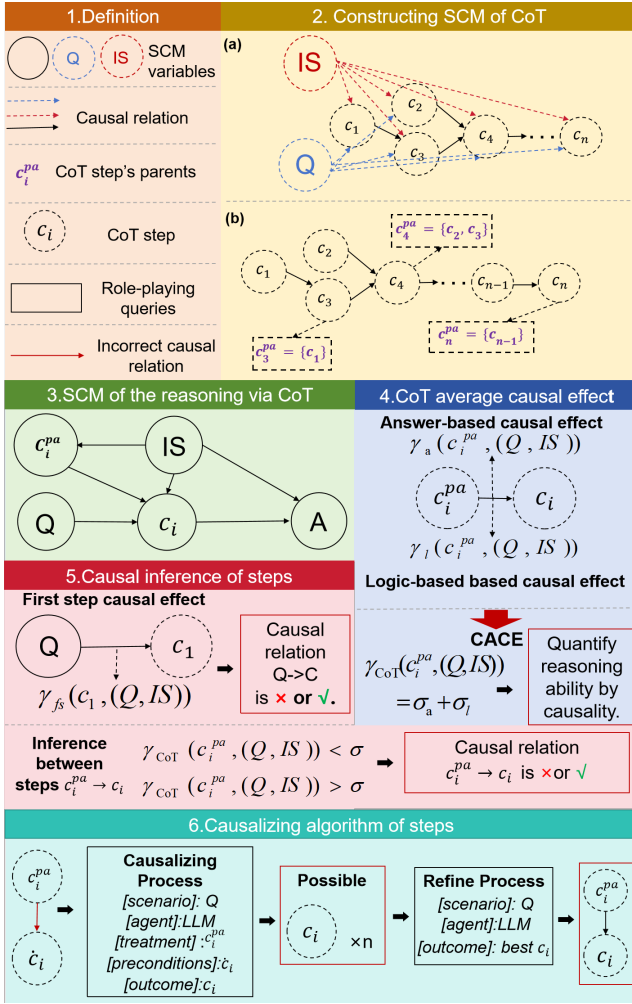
1.Definition

Q IS SCM variables

Causal relation

$c_i^{pa}$ CoT step's parents

$c_i$ CoT step

Role-playing queries

Incorrect causal relation

2. Constructing SCM of CoT

(a)

IS

Q

$c_1$ $c_2$ $c_3$ $c_4$ $\cdots$ $c_n$

(b)

$c_4^{pa} = \{c_2, c_3\}$

$c_1$ $c_2$ $c_3$ $c_4$ $\cdots$ $c_{n-1}$ $c_n$

$c_3^{pa} = \{c_1\}$

$c_n^{pa} = \{c_{n-1}\}$

3.SCM of the reasoning via CoT

$c_i^{pa}$ IS

Q $c_i$ A

4.CoT average causal effect

Answer-based causal effect

$\gamma_a(c_i^{pa}, (Q, IS))$

$c_i^{pa}$ $c_i$

$\gamma_l(c_i^{pa}, (Q, IS))$

Logic-based based causal effect

5.Causal inference of steps

First step causal effect

Q $c_1$

$\gamma_{fs}(c_1, (Q, IS))$

Causal relation Q->C is × or √.

CACE

$\gamma_{CoT}(c_i^{pa}, (Q, IS))$
$= \sigma_a + \sigma_l$

Quantify reasoning ability by causality.

Inference between steps $c_i^{pa} \rightarrow c_i$

$\gamma_{CoT}(c_i^{pa}, (Q, IS)) < \sigma$
$\gamma_{CoT}(c_i^{pa}, (Q, IS)) > \sigma$

Causal relation $c_i^{pa} \rightarrow c_i$ is ×or √

6.Causalizing algorithm of steps

$c_i^{pa}$
$\dot{c}_i$

Causalizing Process
[scenario]: Q
[agent]:LLM
[treatment] :$c_i^{pa}$
[preconditions]:$\dot{c}_i$
[outcome]:$c_i$

Possible
$c_i$ ×n

Refine Process
[scenario]: Q
[agent]:LLM
[outcome]: best $c_i$

$c_i^{pa}$
$c_i$